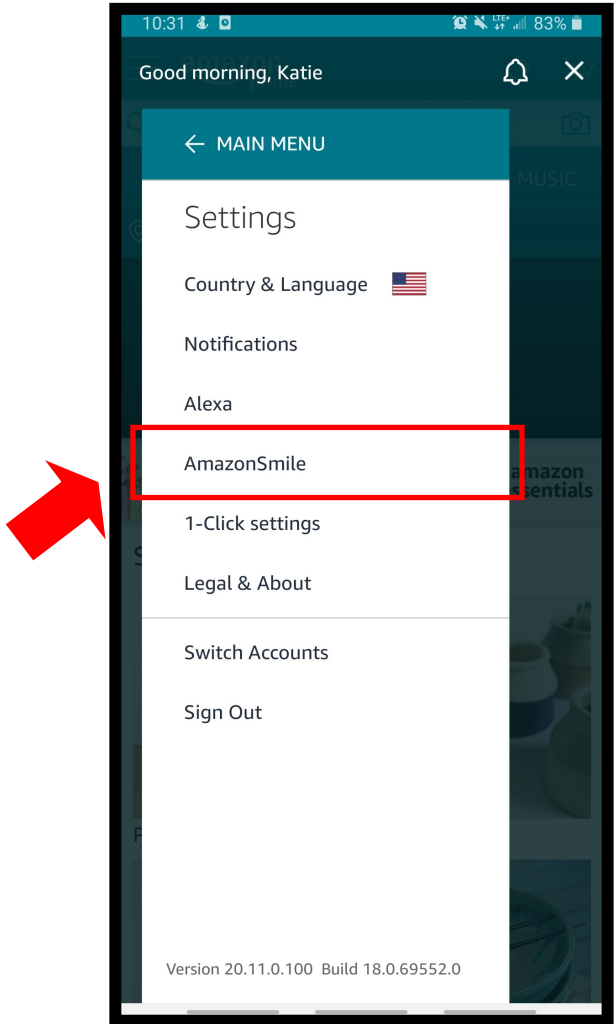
10:31 83%

Good morning, Katie

← MAIN MENU

MUSIC

Settings

Country & Language

Notifications

Alexa

AmazonSmile

amazon essentials

1-Click settings

Legal & About

Switch Accounts

Sign Out

Version 20.11.0.100 Build 18.0.69552.0